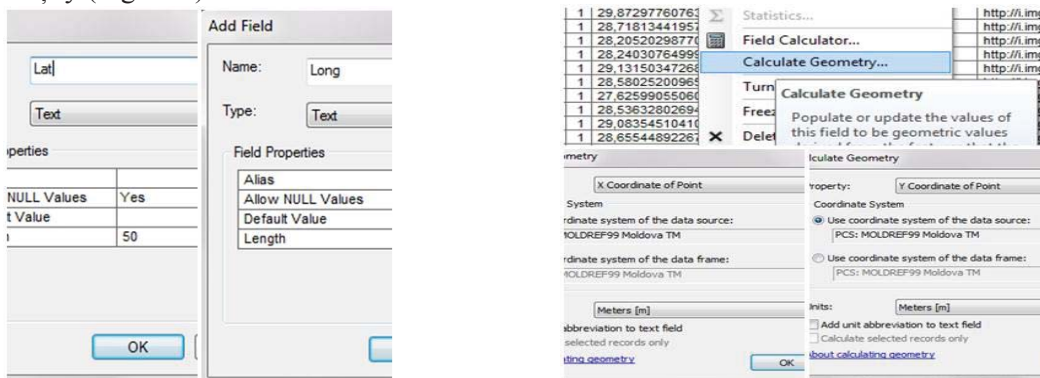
Lat

Text

perties

NULL Values | Yes
t Value
50

OK

Add Field

Name: Long

Type: Text

Field Properties

| Alias | |
|---|---|
| Allow NULL Values | |
| Default Value | |
| Length | |

| 1 | 29,87297760763 |
|---|---|
| 1 | 28,71813441957 |
| 1 | 28,20520298770 |
| 1 | 28,24030764999 |
| 1 | 29,13150347268 |
| 1 | 28,58025200965 |
| 1 | 27,62599055060 |
| 1 | 28,53632802694 |
| 1 | 29,08354510410 |
| 1 | 28,65544892267 |

Statistics...
Field Calculator...
Calculate Geometry...
Turn
Freez
Delet

Calculate Geometry
Populate or update the values of this field to be geometric values

http://i.img
http://i.im
http://i.im
http://i.im
http://i.im

ometry

X Coordinate of Point

System
rdinate system of the data source:
MOLDREF99 Moldova TM

rdinate system of the data frame:
MOLDREF99 Moldova TM

Meters [m]
abbreviation to text field
selected records only
ating geometry

OK

lculate Geometry

roperty: Y Coordinate of Point

Coordinate System
Use coordinate system of the data source:
PCS: MOLDREF99 Moldova TM

Use coordinate system of the data frame:
PCS: MOLDREF99 Moldova TM

nits: Meters [m]
Add unit abbreviation to text field
Calculate selected records only
bout calculating geometry